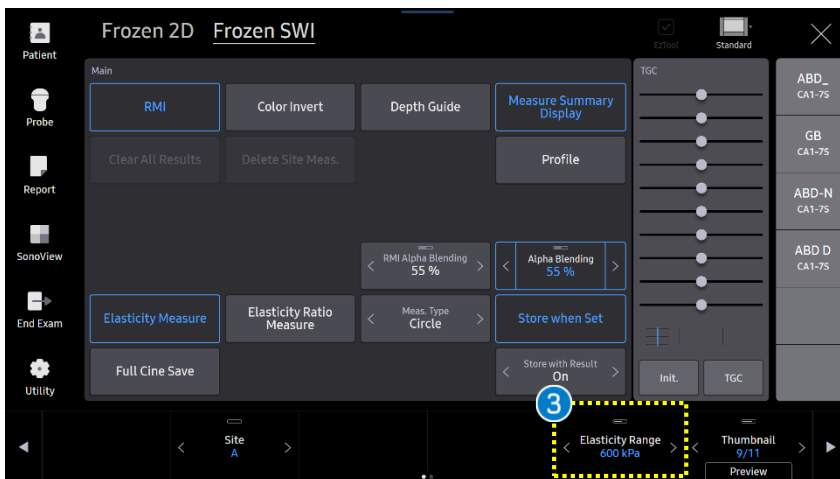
Patient
Probe
Report
SonoView
End Exam
Utility

Frozen 2D Frozen SWI

EzTool
Standard

Main

RMI
Color Invert
Depth Guide
Measure Summary Display

Clear All Results
Delete Site Meas.
Profile

RMI Alpha Blending
55 %
Alpha Blending
55 %

Elasticity Measure
Elasticity Ratio Measure
Meas. Type
Circle
Store when Set

Full Cine Save
Store with Result
On

TGC
Init.
TGC

ABD_
CA1-7S
GB
CA1-7S
ABD-N
CA1-7S
ABD D
CA1-7S

Site
A

3
Elasticity Range
600 kPa

Thumbnail
9/11
Preview